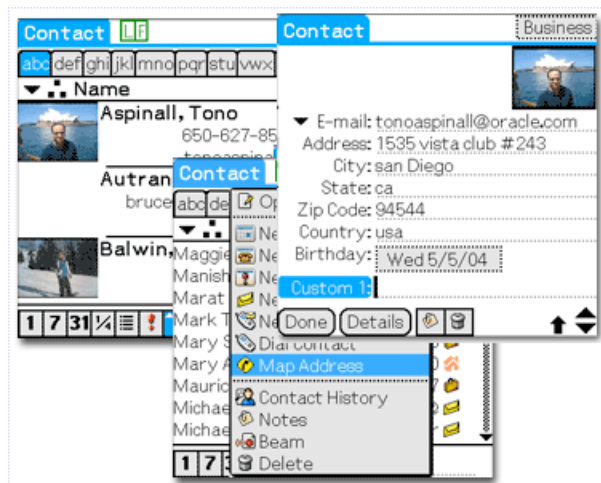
Contact LF
abc def ghi jkl mno pqr stu vwx
Name
Aspinall, Tono
650-627-85
Autran
bruce
Balwin
1 7 31

Contact
abc de
Maggie
Manish
Marat
Mark T
Mary S
Mary A
Mauric
Michae
Michae
1 7 3
Op
Ne
Ne
Ne
Ne
Ne
Dial Contact
Map Address
Contact History
Notes
Beam
Delete

Contact
Business
E-mail: tonoaspinall@oracle.com
Address: 1535 vista club #243
City: san Diego
State: ca
Zip Code: 94544
Country: usa
Birthday: Wed 5/5/04
Custom 1:
Done
Details